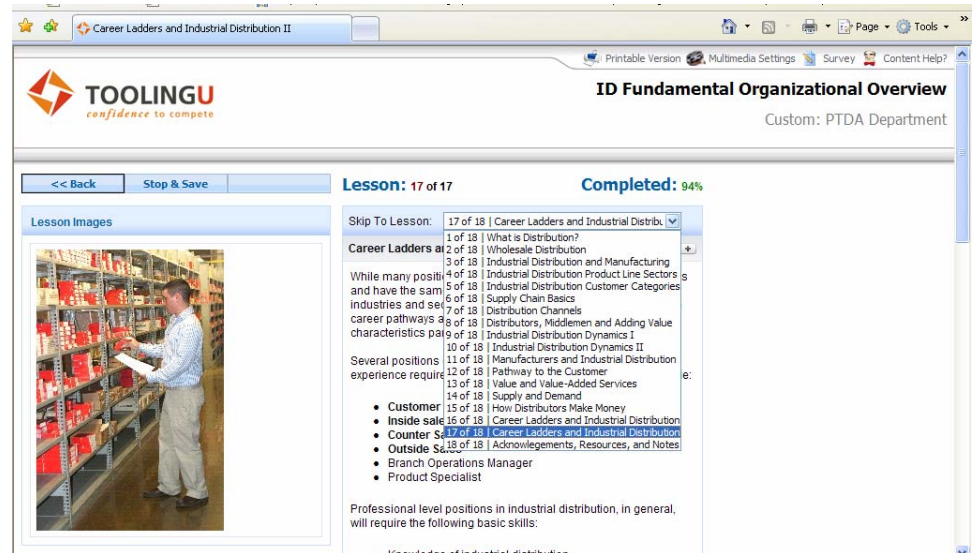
Career Ladders and Industrial Distribution II

Page ▾ Tools ▾

Printable Version Multimedia Settings Survey Content Help?

TOOLINGU
confidence to compete

ID Fundamental Organizational Overview
Custom: PTDA Department

<< Back Stop & Save

Lesson: 17 of 17

Completed: 94%

Lesson Images

Skip To Lesson: 17 of 18 | Career Ladders and Industrial Distribu

Career Ladders a

1 of 18 | What is Distribution?
2 of 18 | Wholesale Distribution
3 of 18 | Industrial Distribution and Manufacturing
4 of 18 | Industrial Distribution Product Line Sectors
5 of 18 | Industrial Distribution Customer Categories
6 of 18 | Supply Chain Basics
7 of 18 | Distribution Channels
8 of 18 | Distributors, Middlemen and Adding Value
9 of 18 | Industrial Distribution Dynamics I
10 of 18 | Industrial Distribution Dynamics II
11 of 18 | Manufacturers and Industrial Distribution
12 of 18 | Pathway to the Customer
13 of 18 | Value and Value-Added Services
14 of 18 | Supply and Demand
15 of 18 | How Distributors Make Money
16 of 18 | Career Ladders and Industrial Distribution
17 of 18 | Career Ladders and Industrial Distribution
18 of 18 | Acknowlegements, Resources, and Notes

While many positi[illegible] s and have the sam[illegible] industries and sec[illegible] career pathways a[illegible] characteristics pa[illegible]

Several positions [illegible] experience require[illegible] e:

• Customer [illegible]
• Inside sale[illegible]
• Counter Sa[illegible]
• Outside Sa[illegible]
• Branch Operations Manager
• Product Specialist

Professional level positions in industrial distribution, in general, will require the following basic skills:

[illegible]